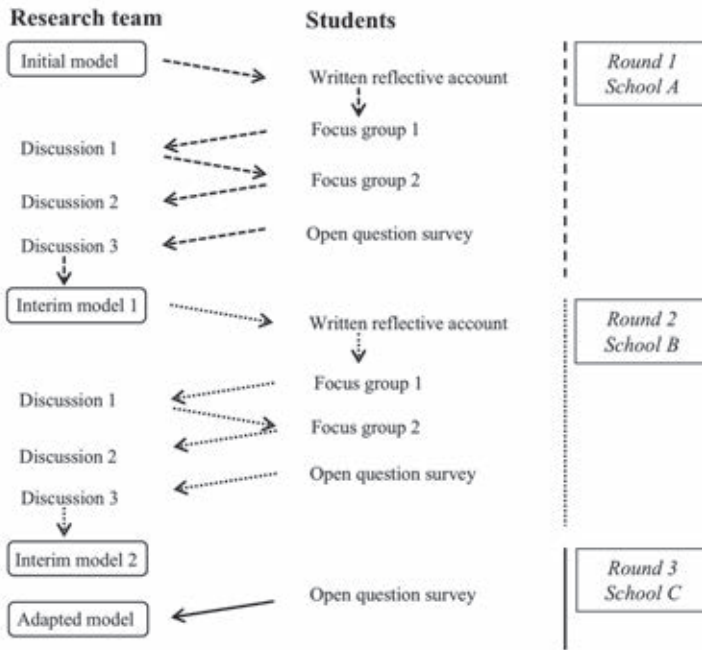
Research team

Students

Initial model

Written reflective account

Round 1
School A

Focus group 1

Discussion 1

Focus group 2

Discussion 2

Discussion 3

Open question survey

Interim model 1

Written reflective account

Round 2
School B

Focus group 1

Discussion 1

Focus group 2

Discussion 2

Open question survey

Discussion 3

Interim model 2

Round 3
School C

Adapted model

Open question survey